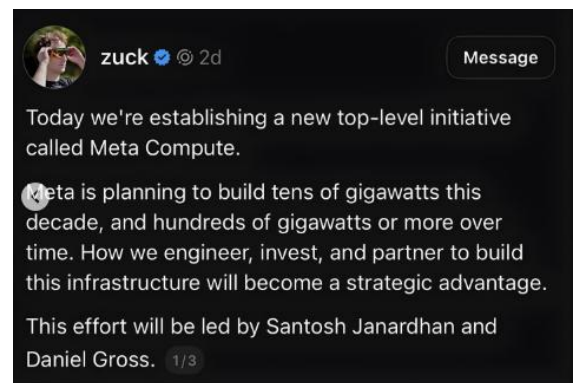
zuck 2d

Message

Today we're establishing a new top-level initiative called Meta Compute.

Meta is planning to build tens of gigawatts this decade, and hundreds of gigawatts or more over time. How we engineer, invest, and partner to build this infrastructure will become a strategic advantage.

This effort will be led by Santosh Janardhan and Daniel Gross. 1/3